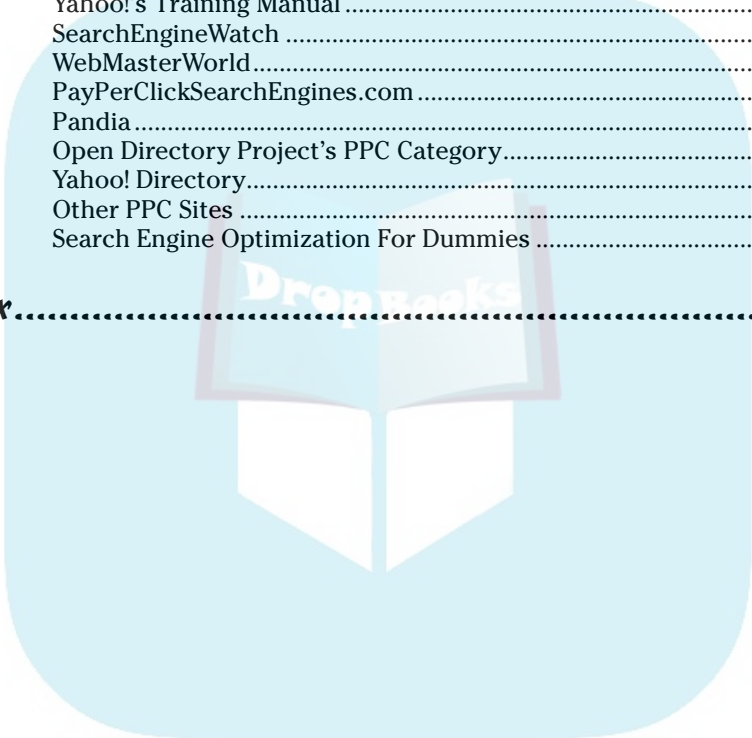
Yahoo!'s Training Manual ....................
SearchEngineWatch ....................
WebMasterWorld ....................
PayPerClickSearchEngines.com ....................
Pandia ....................
Open Directory Project's PPC Category ....................
Yahoo! Directory ....................
Other PPC Sites ....................
Search Engine Optimization For Dummies ....................

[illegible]r ....................

DropBooks